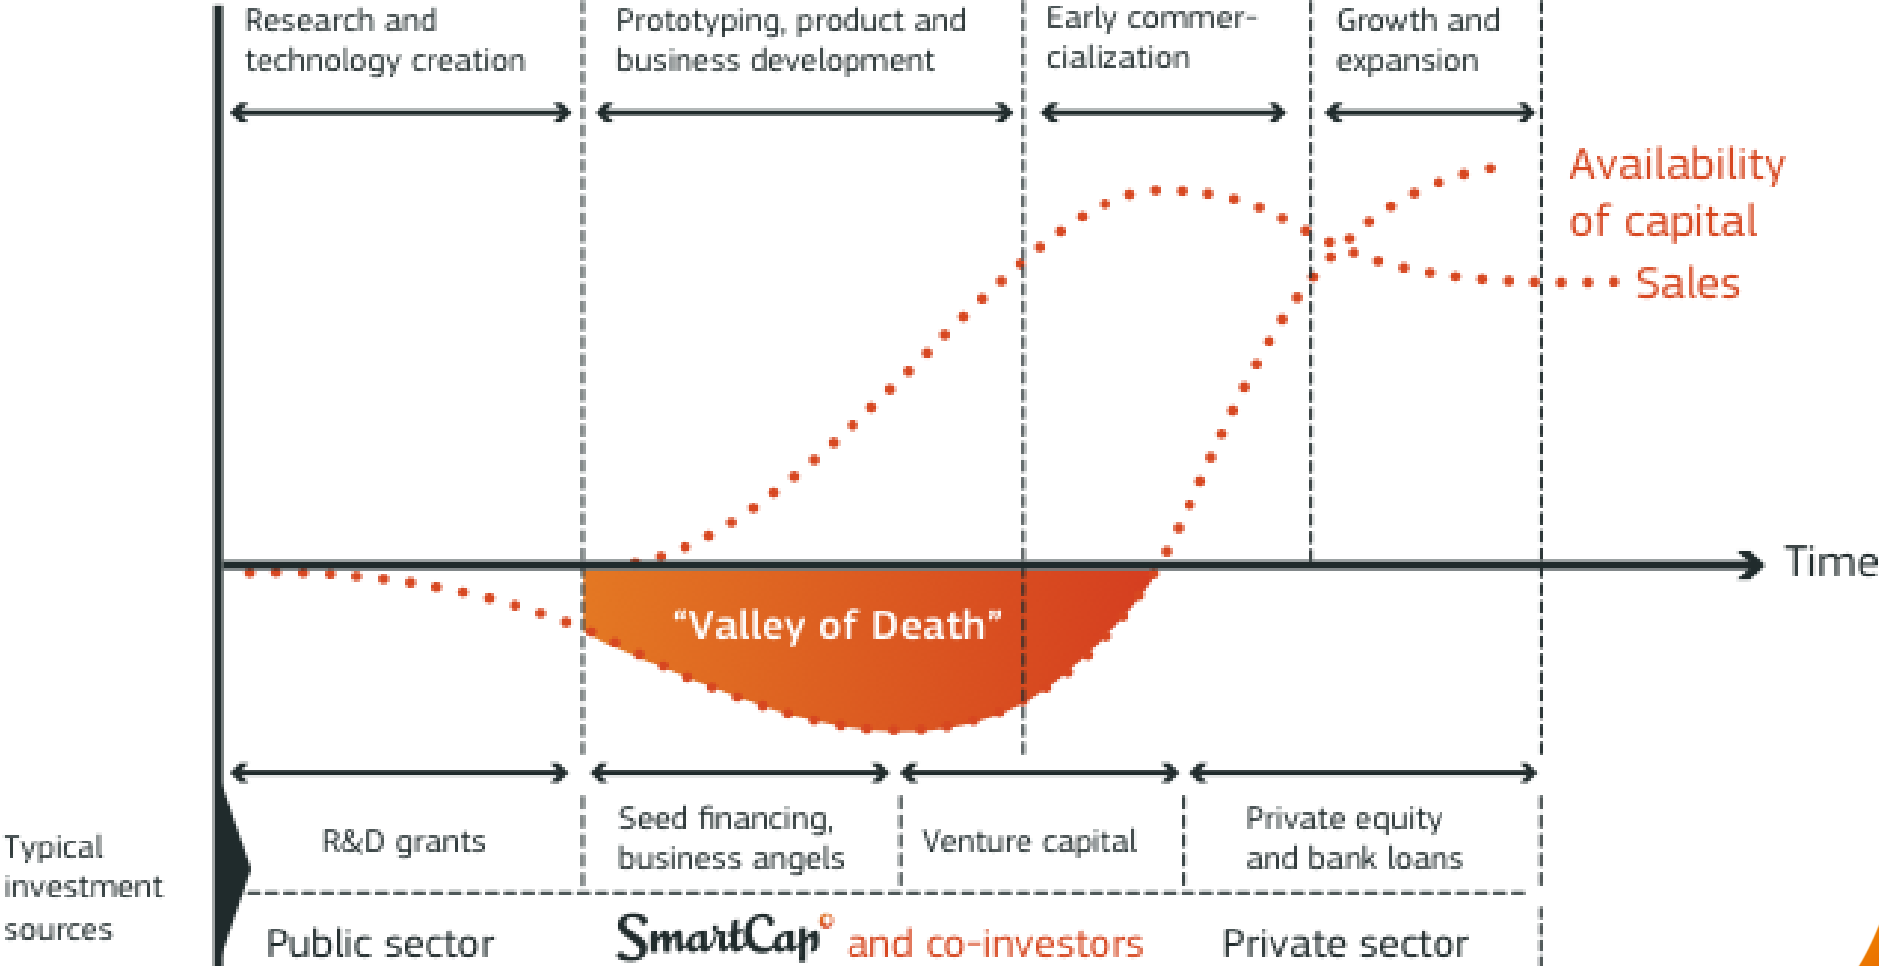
Research and technology creation

Prototyping, product and business development

Early commercialization

Growth and expansion

Availability of capital

Sales

Time

“Valley of Death”

Typical investment sources

R&D grants

Seed financing, business angels

Venture capital

Private equity and bank loans

Public sector

SmartCap and co-investors

Private sector